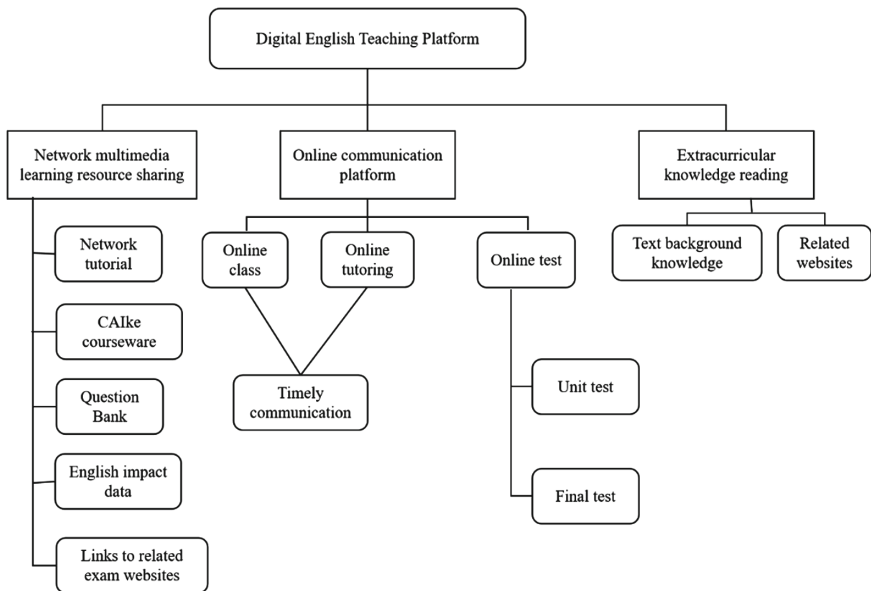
Digital English Teaching Platform

Network multimedia learning resource sharing

Online communication platform

Extracurricular knowledge reading

Network tutorial

CAIke courseware

Question Bank

English impact data

Links to related exam websites

Online class

Online tutoring

Timely communication

Online test

Unit test

Final test

Text background knowledge

Related websites